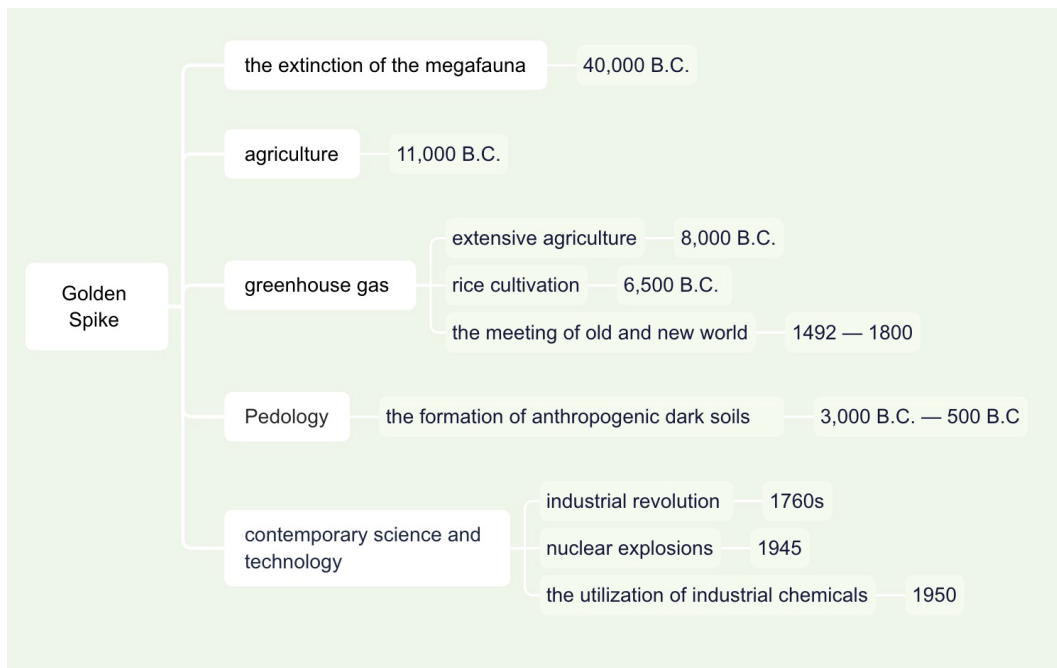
Golden Spike

the extinction of the megafauna

40,000 B.C.

agriculture

11,000 B.C.

greenhouse gas

extensive agriculture

8,000 B.C.

rice cultivation

6,500 B.C.

the meeting of old and new world

1492 — 1800

Pedology

the formation of anthropogenic dark soils

3,000 B.C. — 500 B.C

contemporary science and technology

industrial revolution

1760s

nuclear explosions

1945

the utilization of industrial chemicals

1950